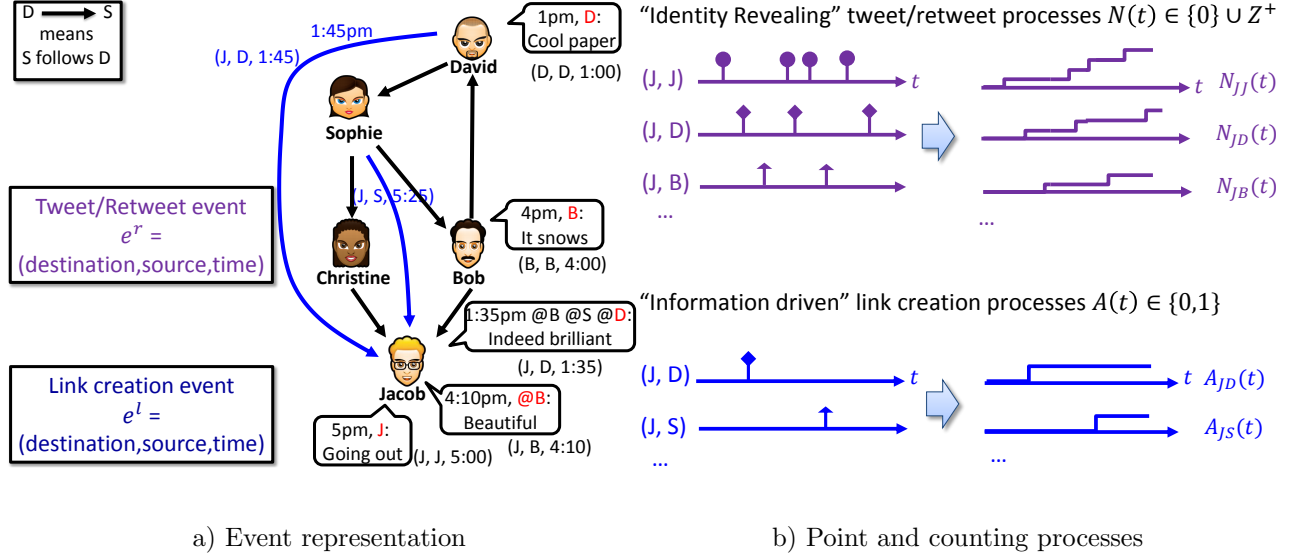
D → S
means
S follows D

1:45pm
(J, D, 1:45)

1pm, D:
Cool paper

David
(D, D, 1:00)

Sophie

(J, S, 5:25)

Tweet/Retweet event
$e^r$ =
(destination,source,time)

4pm, B:
It snows

Christine

Bob
(B, B, 4:00)

1:35pm @B @S @D:
Indeed brilliant
(J, D, 1:35)

Link creation event
$e^l$ =
(destination,source,time)

Jacob

4:10pm, @B:
Beautiful
(J, B, 4:10)

5pm, J:
Going out
(J, J, 5:00)

"Identity Revealing" tweet/retweet processes $N(t) \in \{0\} \cup Z^+$

(J, J) $t$
(J, D)
(J, B)
...

$t$ $N_{JJ}(t)$
$N_{JD}(t)$
$N_{JB}(t)$
...

"Information driven" link creation processes $A(t) \in \{0,1\}$

(J, D) $t$
(J, S)
...

$t$ $A_{JD}(t)$
$A_{JS}(t)$
...

a) Event representation

b) Point and counting processes